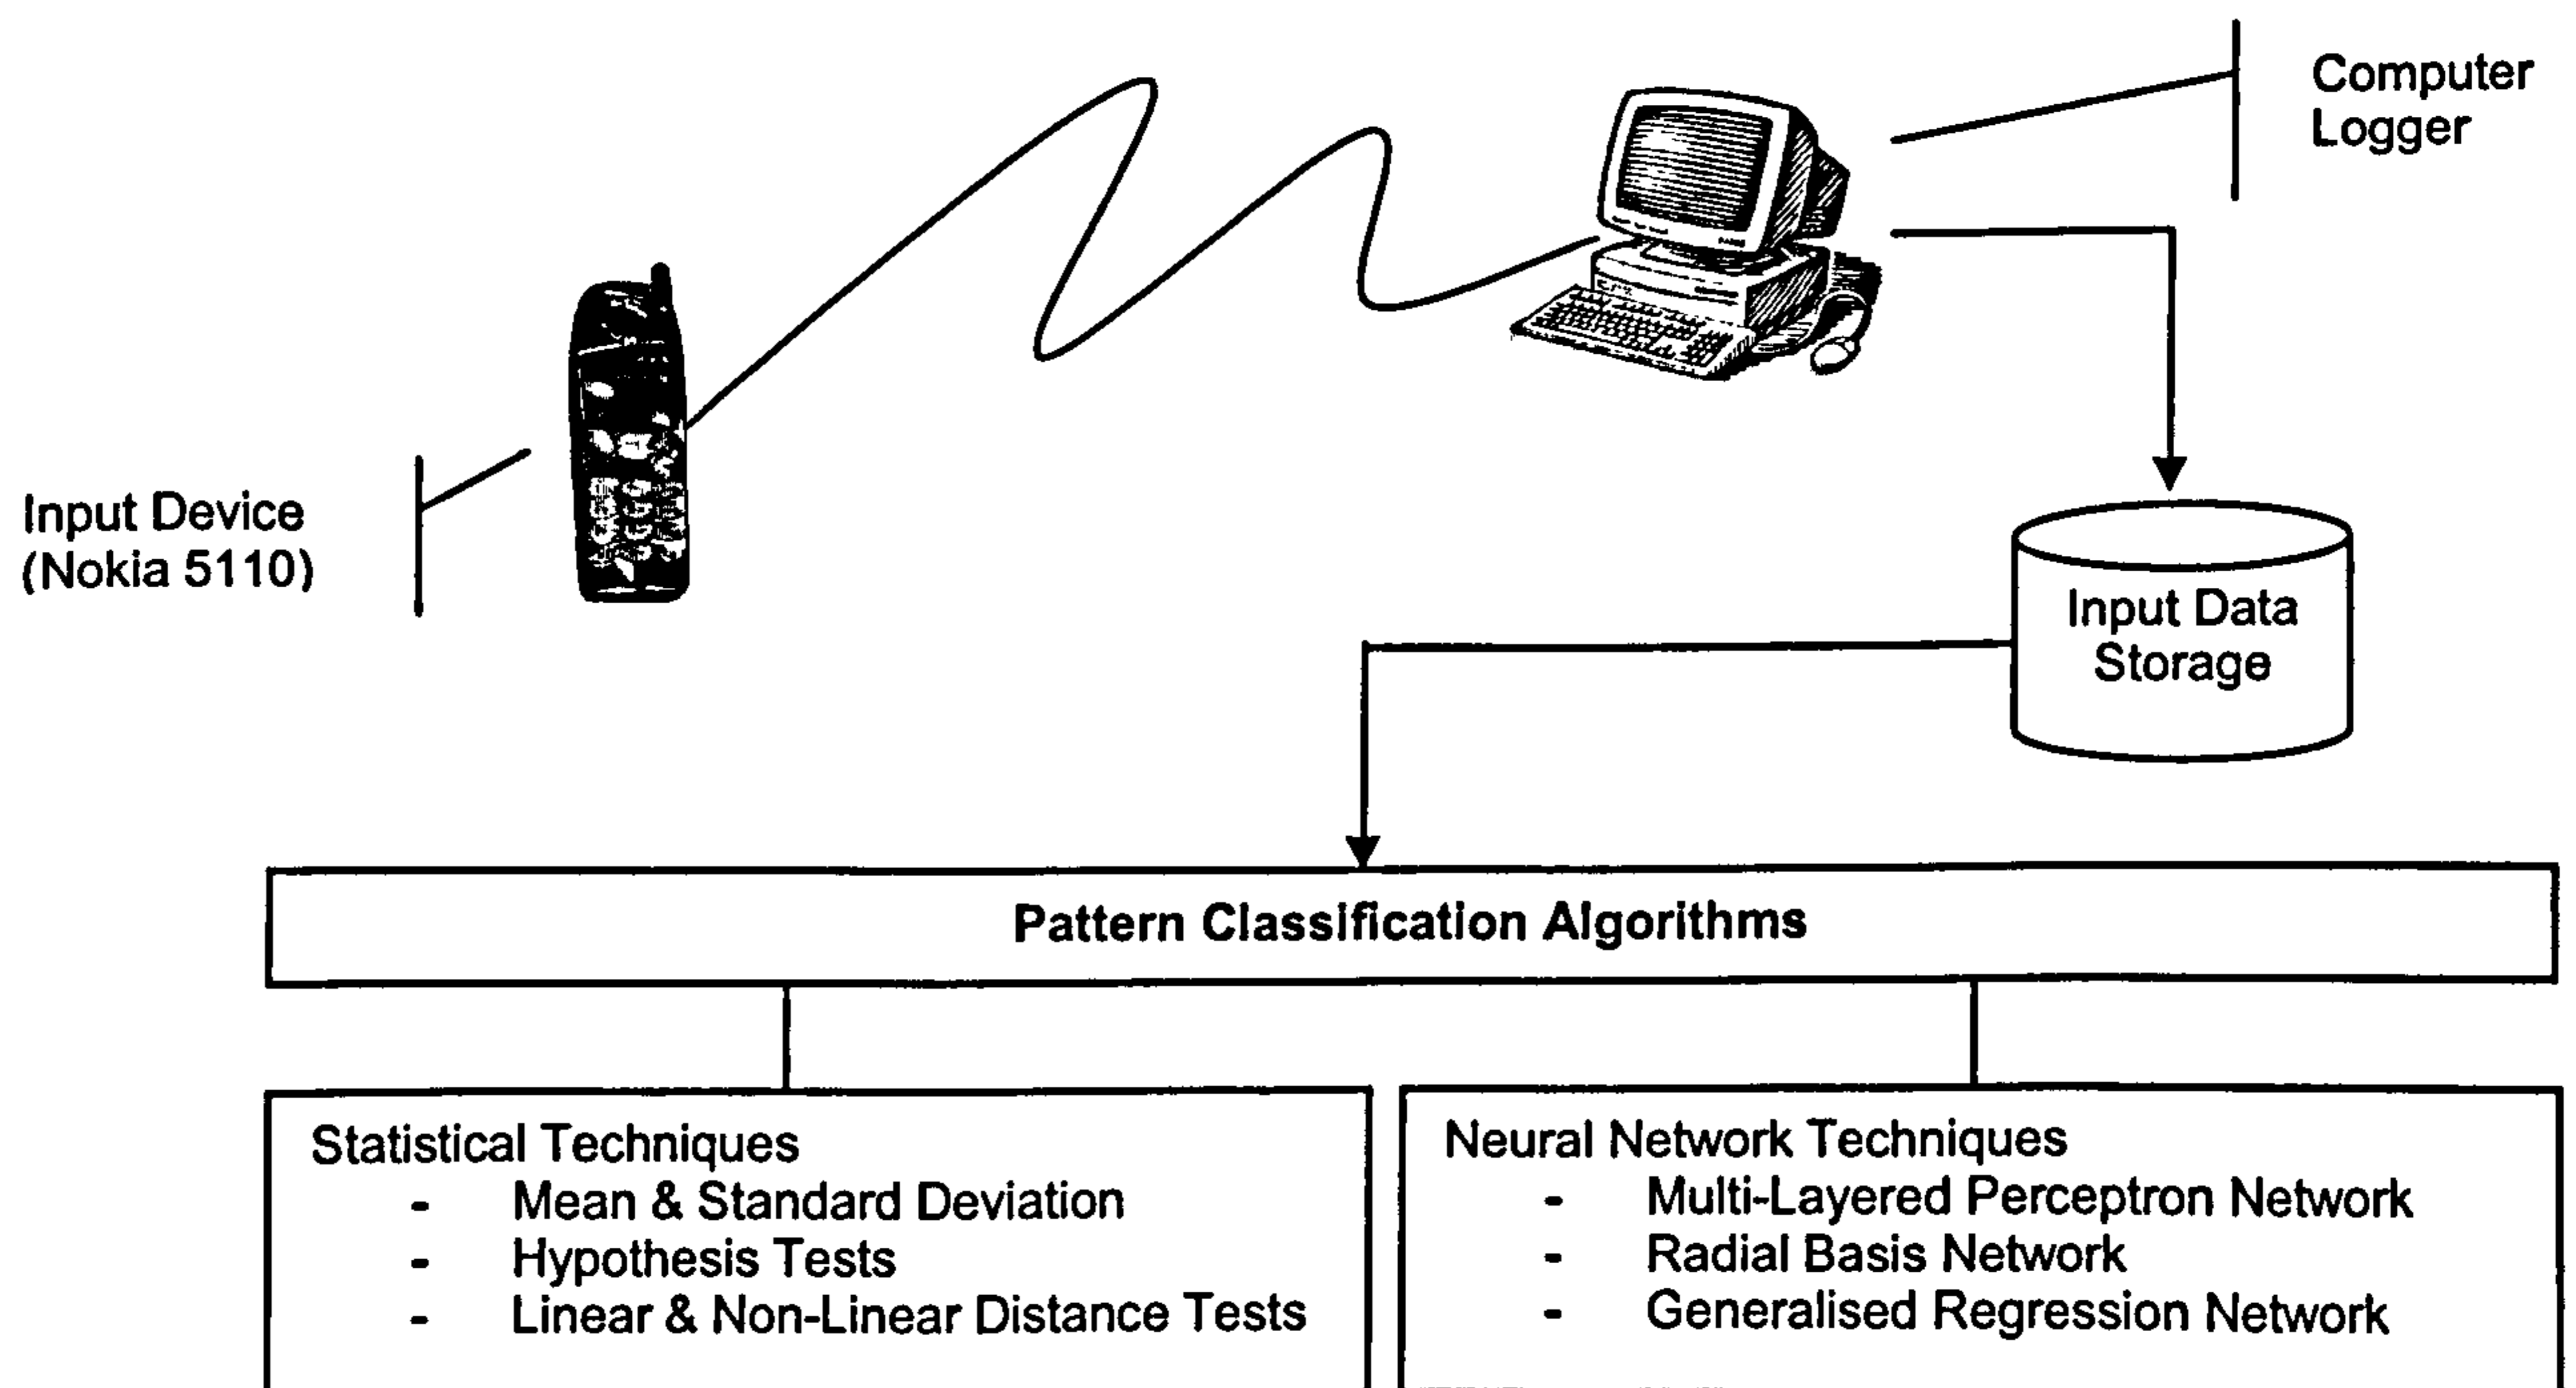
Computer Logger

Input Device (Nokia 5110)

Input Data Storage

Pattern Classification Algorithms

Statistical Techniques
- Mean & Standard Deviation
- Hypothesis Tests
- Linear & Non-Linear Distance Tests

Neural Network Techniques
- Multi-Layered Perceptron Network
- Radial Basis Network
- Generalised Regression Network